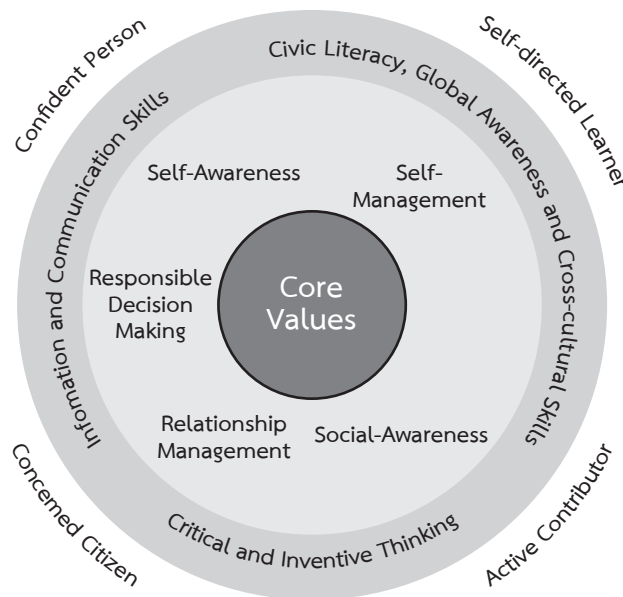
Confident Person

Self-directed Learner

Civic Literacy, Global Awareness and Cross-cultural Skills

Information and Communication Skills

Self-Awareness

Self-Management

Responsible Decision Making

Core Values

Relationship Management

Social-Awareness

Critical and Inventive Thinking

Concerned Citizen

Active Contributor